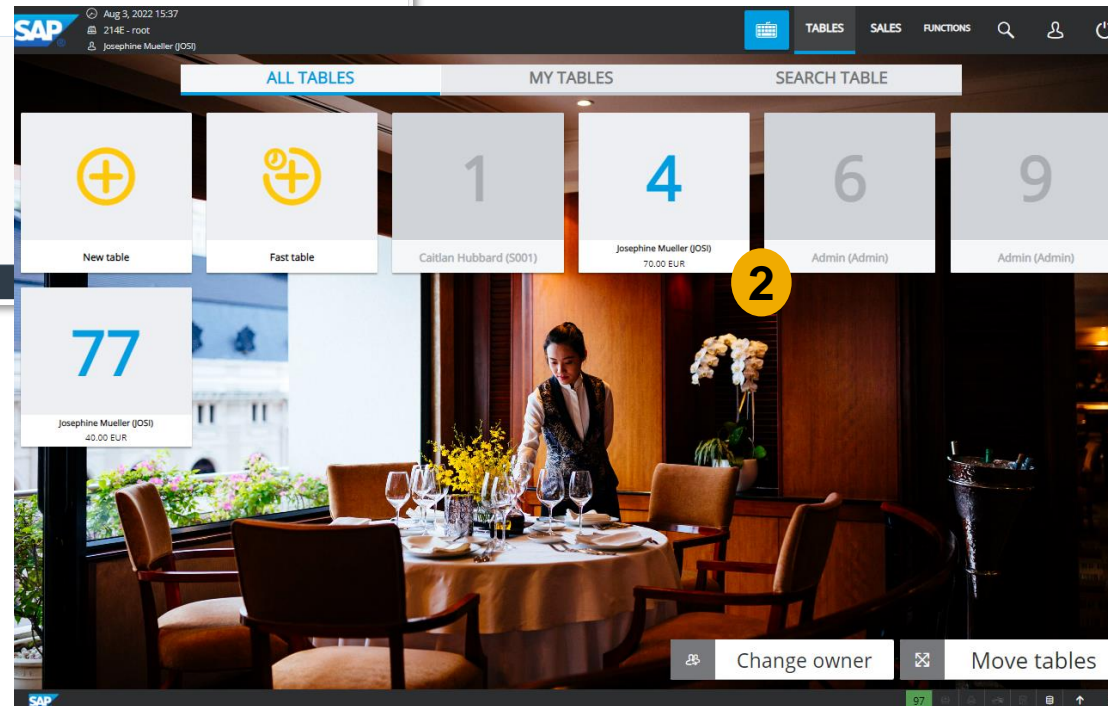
SAP
Aug 3, 2022 15:37
214E - root
Josephine Mueller (JOSI)

TABLES SALES FUNCTIONS

ALL TABLES MY TABLES SEARCH TABLE

New table

Fast table

1
Caitlan Hubbard (S001)

4
Josephine Mueller (JOSI)
70.00 EUR

6
Admin (Admin)

9
Admin (Admin)

2

77
Josephine Mueller (JOSI)
40.00 EUR

Change owner

Move tables

SAP

97